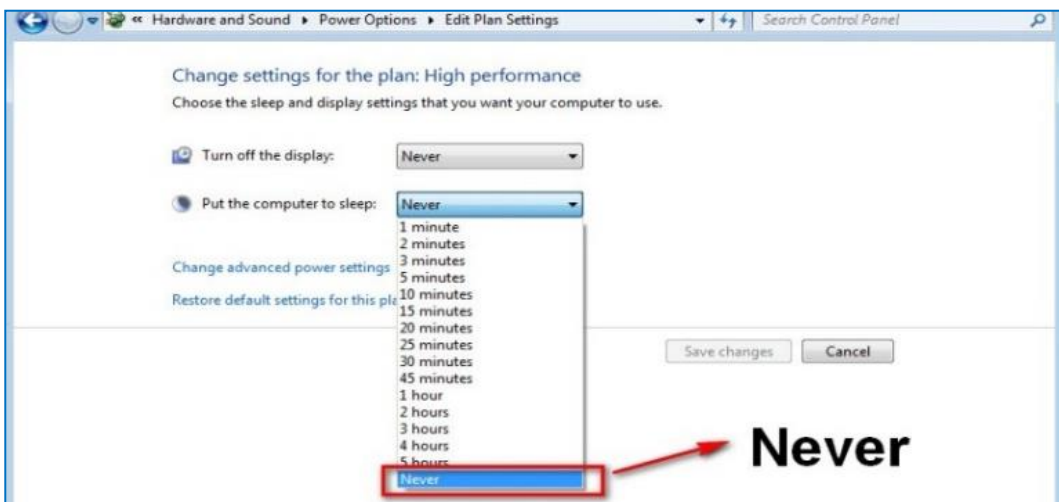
« Hardware and Sound ▸ Power Options ▸ Edit Plan Settings

Search Control Panel

Change settings for the plan: High performance

Choose the sleep and display settings that you want your computer to use.

Turn off the display: Never

Put the computer to sleep: Never

1 minute
2 minutes
3 minutes
5 minutes
10 minutes
15 minutes
20 minutes
25 minutes
30 minutes
45 minutes
1 hour
2 hours
3 hours
4 hours
5 hours
Never

Change advanced power settings

Restore default settings for this pla

Save changes Cancel

Never